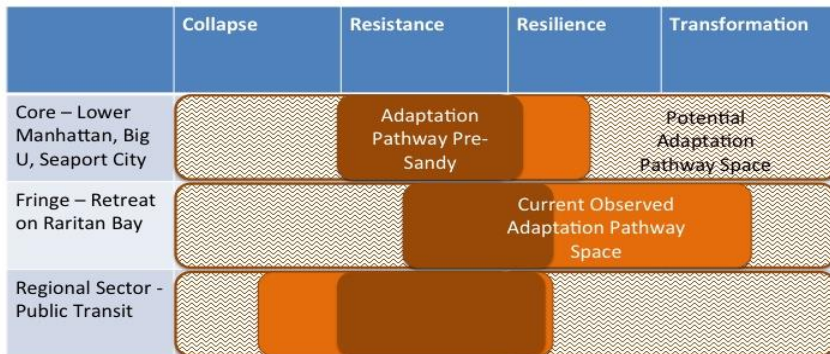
| | Collapse | Resistance | Resilience | Transformation |
|---|---|---|---|---|
| Core – Lower Manhattan, Big U, Seaport City | | Adaptation Pathway Pre-Sandy | | Potential Adaptation Pathway Space |
| Fringe – Retreat on Raritan Bay | | | Current Observed Adaptation Pathway Space | |
| Regional Sector - Public Transit | | | | |